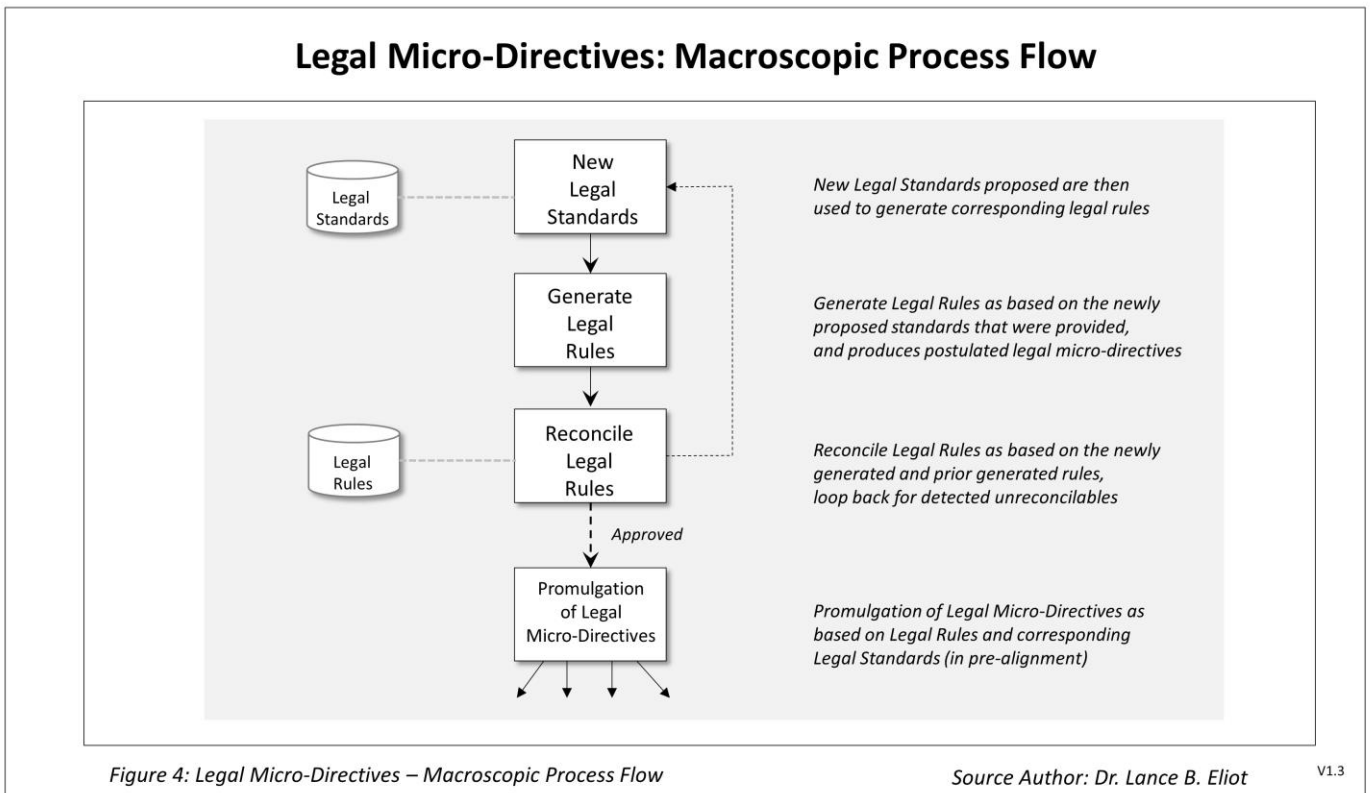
Legal Micro-Directives: Macroscopic Process Flow

Legal Standards

New Legal Standards

New Legal Standards proposed are then used to generate corresponding legal rules

Generate Legal Rules

Generate Legal Rules as based on the newly proposed standards that were provided, and produces postulated legal micro-directives

Legal Rules

Reconcile Legal Rules

Reconcile Legal Rules as based on the newly generated and prior generated rules, loop back for detected unreconcilables

Approved

Promulgation of Legal Micro-Directives

Promulgation of Legal Micro-Directives as based on Legal Rules and corresponding Legal Standards (in pre-alignment)

Figure 4: Legal Micro-Directives – Macroscopic Process Flow

Source Author: Dr. Lance B. Eliot

V1.3